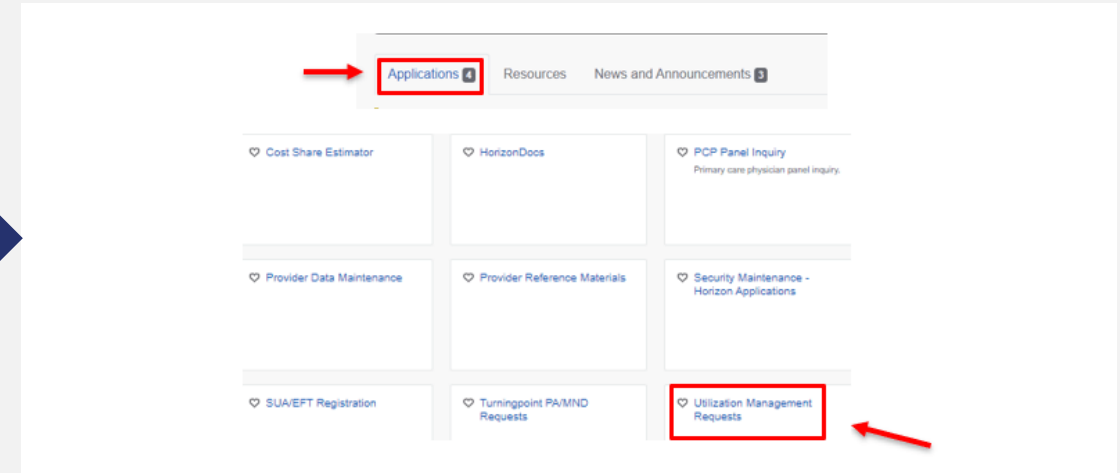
Applications 4 Resources News and Announcements 3

Cost Share Estimator

HorizonDocs

PCP Panel Inquiry
Primary care physician panel inquiry.

Provider Data Maintenance

Provider Reference Materials

Security Maintenance - Horizon Applications

SUA/EFT Registration

Turningpoint PA/MND Requests

Utilization Management Requests